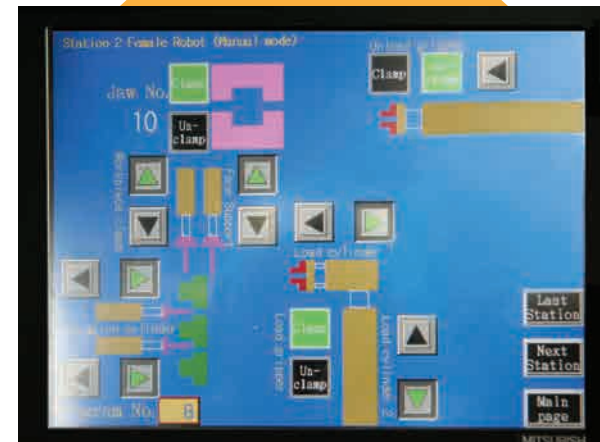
Station 2 Female Robot (Manual mode)

Unload cylinder

Clamp

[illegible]

Jaw No.

Clamp

10

Un-clamp

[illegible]

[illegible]

Load cylinder

Load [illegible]

Clamp

Un-clamp

Load cylinder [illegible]

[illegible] cylinder

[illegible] No.

8

Last Station

Next Station

Main page

MITSUBISHI